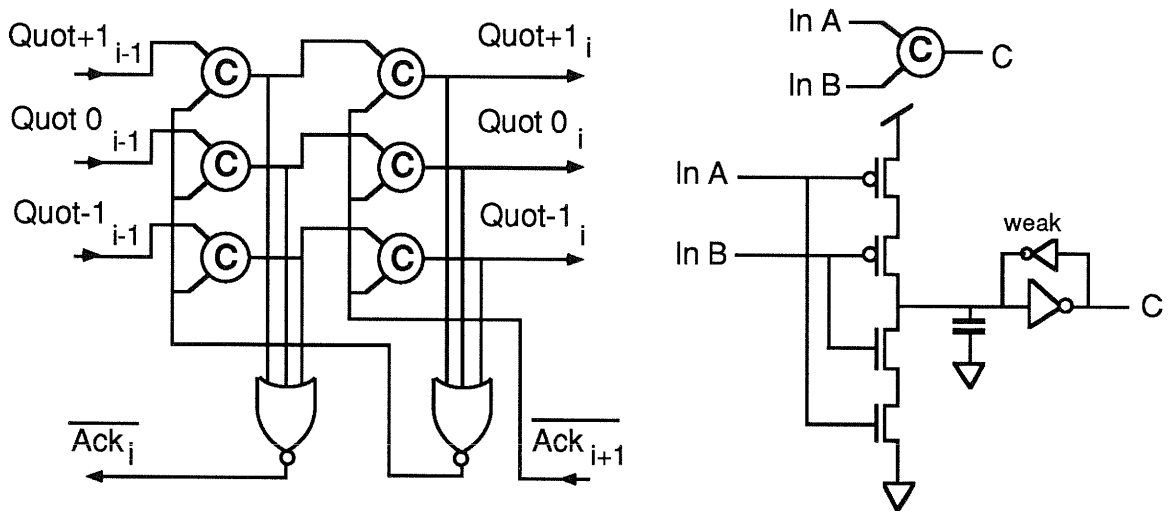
Quot+1 $_{i-1}$

Quot 0 $_{i-1}$

Quot-1 $_{i-1}$

C

C

C

C

C

C

Quot+1 $_{i}$

Quot 0 $_{i}$

Quot-1 $_{i}$

$\overline{\text{Ack}_i}$

$\overline{\text{Ack}_{i+1}}$

In A

In B

C

C

In A

In B

weak

C